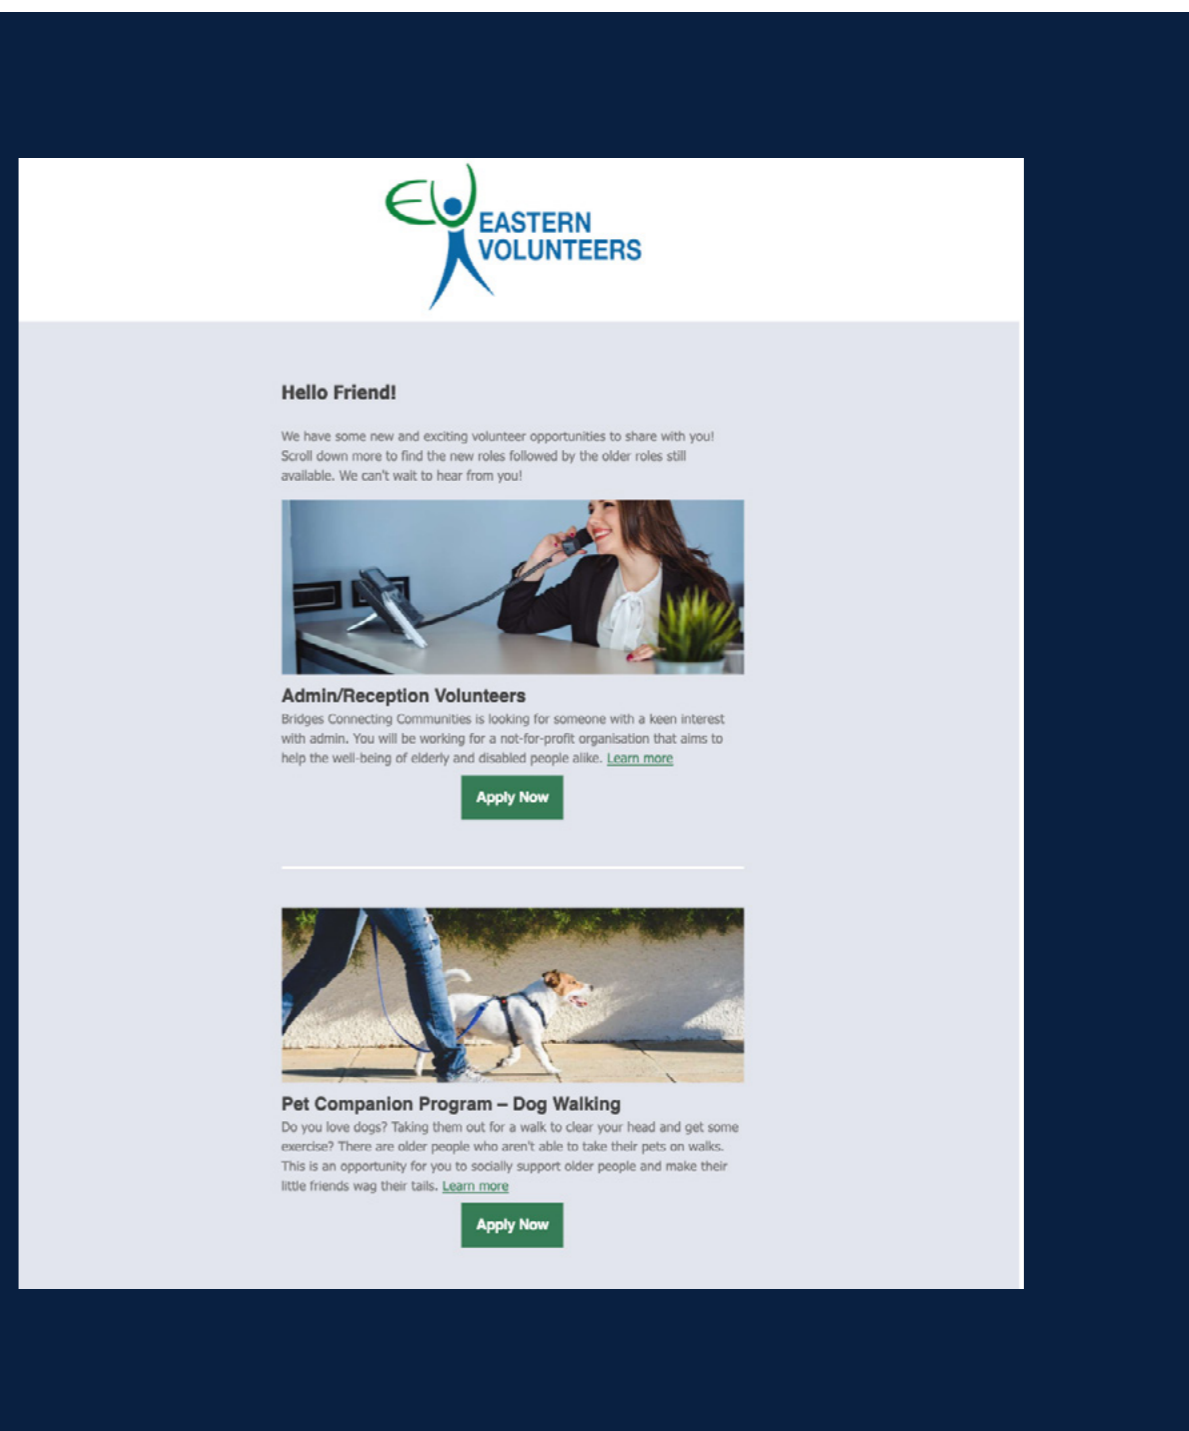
EASTERN VOLUNTEERS

Hello Friend!

We have some new and exciting volunteer opportunities to share with you! Scroll down more to find the new roles followed by the older roles still available. We can't wait to hear from you!

Admin/Reception Volunteers

Bridges Connecting Communities is looking for someone with a keen interest with admin. You will be working for a not-for-profit organisation that aims to help the well-being of elderly and disabled people alike. Learn more

Apply Now

Pet Companion Program – Dog Walking

Do you love dogs? Taking them out for a walk to clear your head and get some exercise? There are older people who aren't able to take their pets on walks. This is an opportunity for you to socially support older people and make their little friends wag their tails. Learn more

Apply Now